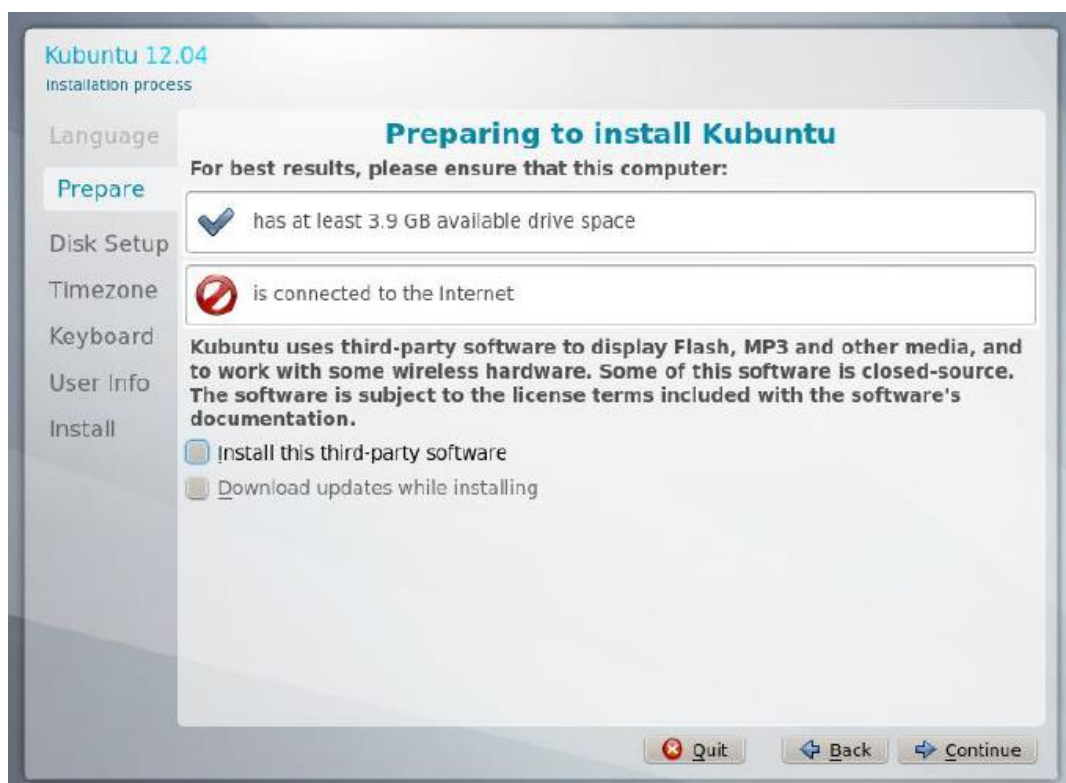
Kubuntu 12.04
Installation process

Language

Prepare

Disk Setup

Timezone

Keyboard

User Info

Install

Preparing to install Kubuntu

For best results, please ensure that this computer:

has at least 3.9 GB available drive space

is connected to the Internet

Kubuntu uses third-party software to display Flash, MP3 and other media, and to work with some wireless hardware. Some of this software is closed-source. The software is subject to the license terms included with the software's documentation.

Install this third-party software

Download updates while installing

Quit

Back

Continue